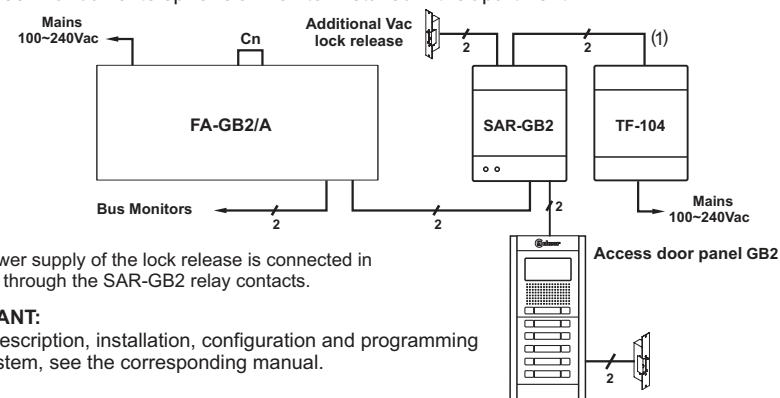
Mains
100~240Vac

Cn

Additional Vac
lock release

2

2

(1)

FA-GB2/A

SAR-GB2

TF-104

Mains
100~240Vac

Bus Monitors

2

2

2

Access door panel GB2

2

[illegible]wer supply of the lock release is connected in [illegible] through the SAR-GB2 relay contacts.

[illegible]ANT:
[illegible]escription, installation, configuration and programming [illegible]stem, see the corresponding manual.